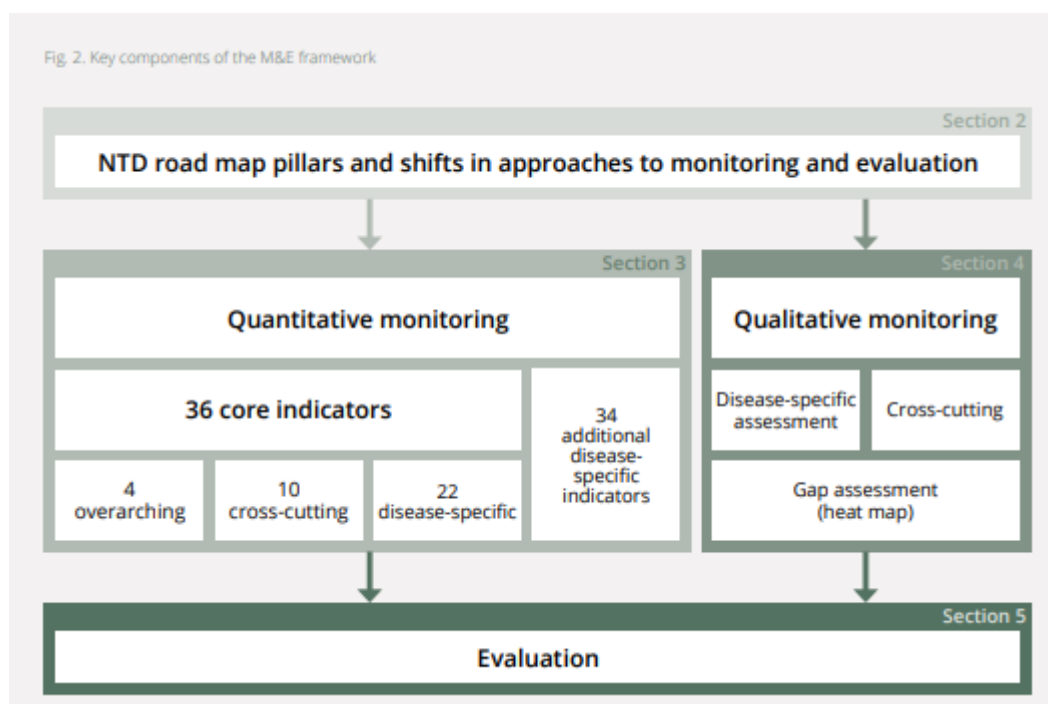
Fig. 2. Key components of the M&E framework

Section 2

NTD road map pillars and shifts in approaches to monitoring and evaluation

Section 3

Quantitative monitoring

36 core indicators

4 overarching

10 cross-cutting

22 disease-specific

34 additional disease-specific indicators

Section 4

Qualitative monitoring

Disease-specific assessment

Cross-cutting

Gap assessment (heat map)

Section 5

Evaluation